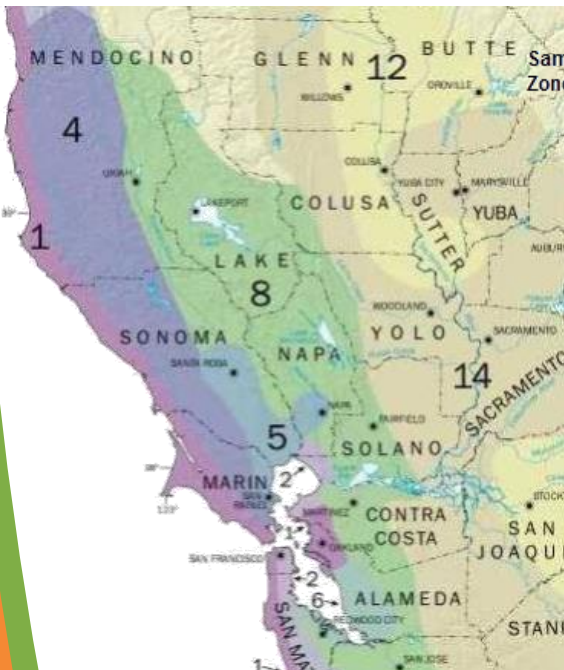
MENDOCINO
GLENN
12
BUTTE
Sam
Zon
WILLOWS
OROVILLE
4
UKIAH
COLUSA
YUBA CITY
MARYSVILLE
LAKEPORT
COLUSA
SUTTER
YUBA
1
AUBURN
LAKE
8
WOODLAND
SONOMA
YOLO
SACRAMENTO
SANTA ROSA
NAPA
14
SACRAMENTO
NAPA
5
FAIRFIELD
SOLANO
MARIN
2
SAN RAFAEL
MARTINEZ
CONTRA
STOCK
1
OAKLAND
COSTA
SAN
SAN FRANCISCO
JOAQU
2
6
ALAMEDA
REDWOOD CITY
STAN
SAN MA
1
SAN JOSE